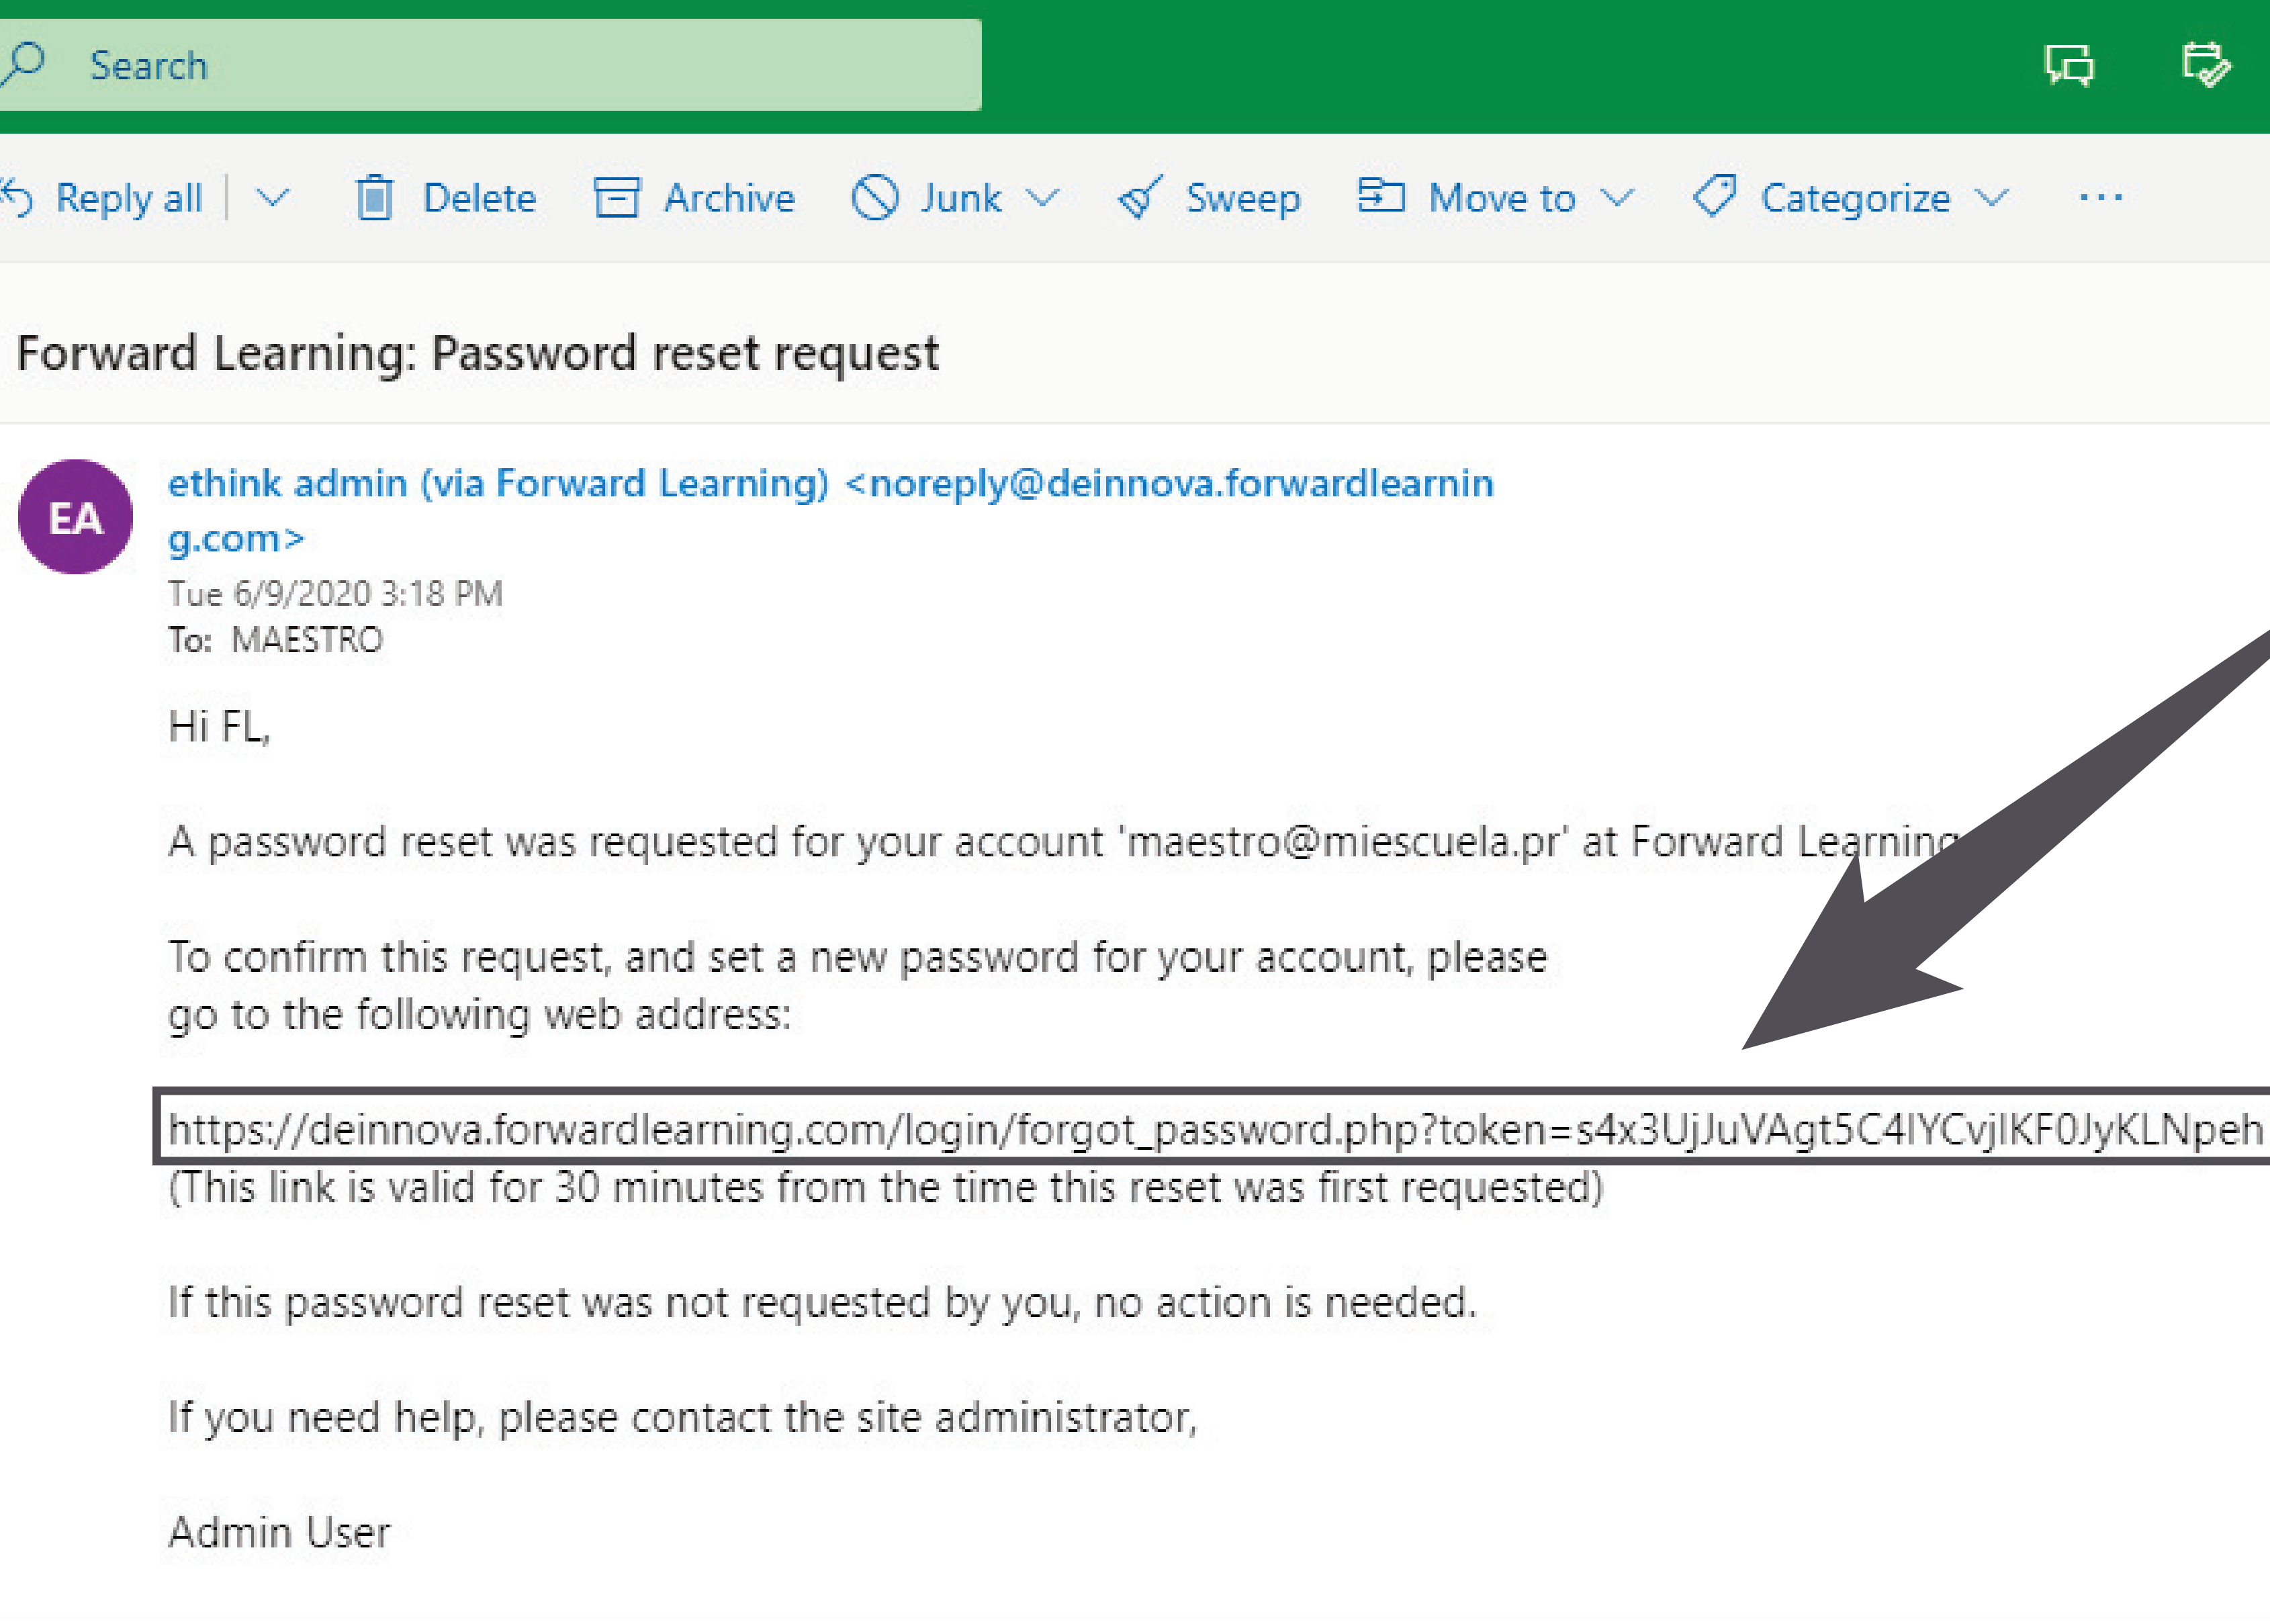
Search

Reply all | Delete Archive Junk Sweep Move to Categorize ···

Forward Learning: Password reset request

EA

ethink admin (via Forward Learning) <noreply@deinnova.forwardlearning.com>

Tue 6/9/2020 3:18 PM

To: MAESTRO

Hi FL,

A password reset was requested for your account 'maestro@miescuela.pr' at Forward Learning

To confirm this request, and set a new password for your account, please go to the following web address:

https://deinnova.forwardlearning.com/login/forgot_password.php?token=s4x3UjJuVAgt5C4lYCvjlKF0JyKLNpeh
(This link is valid for 30 minutes from the time this reset was first requested)

If this password reset was not requested by you, no action is needed.

If you need help, please contact the site administrator,

Admin User